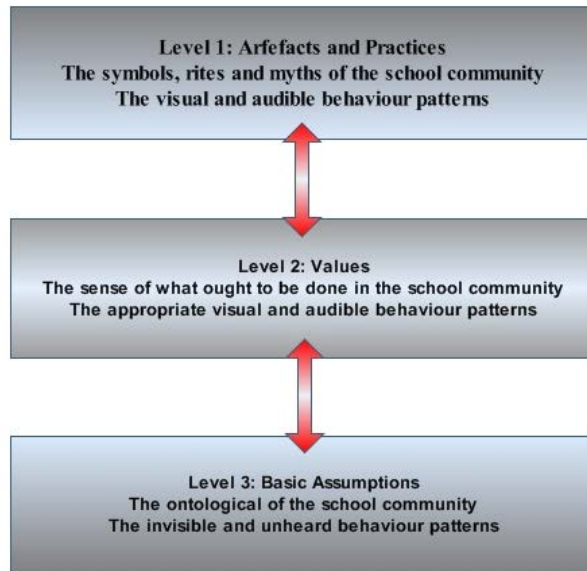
Level 1: Arfefacts and Practices
The symbols, rites and myths of the school community
The visual and audible behaviour patterns

Level 2: Values
The sense of what ought to be done in the school community
The appropriate visual and audible behaviour patterns

Level 3: Basic Assumptions
The ontological of the school community
The invisible and unheard behaviour patterns